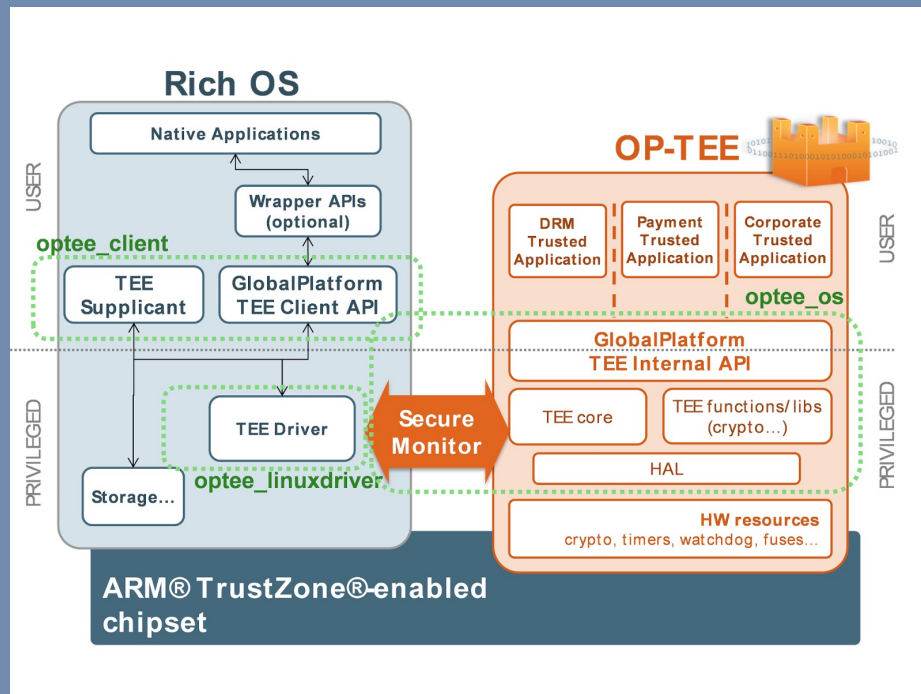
Rich OS

USER

Native Applications

Wrapper APIs (optional)

optee_client

TEE Supplicant

GlobalPlatform TEE Client API

PRIVILEGED

TEE Driver

Storage...

optee_linuxdriver

OP-TEE

DRM Trusted Application

Payment Trusted Application

Corporate Trusted Application

USER

optee_os

GlobalPlatform TEE Internal API

Secure Monitor

TEE core

TEE functions/ libs (crypto...)

HAL

PRIVILEGED

HW resources
crypto, timers, watchdog, fuses...

ARM® TrustZone®-enabled chipset